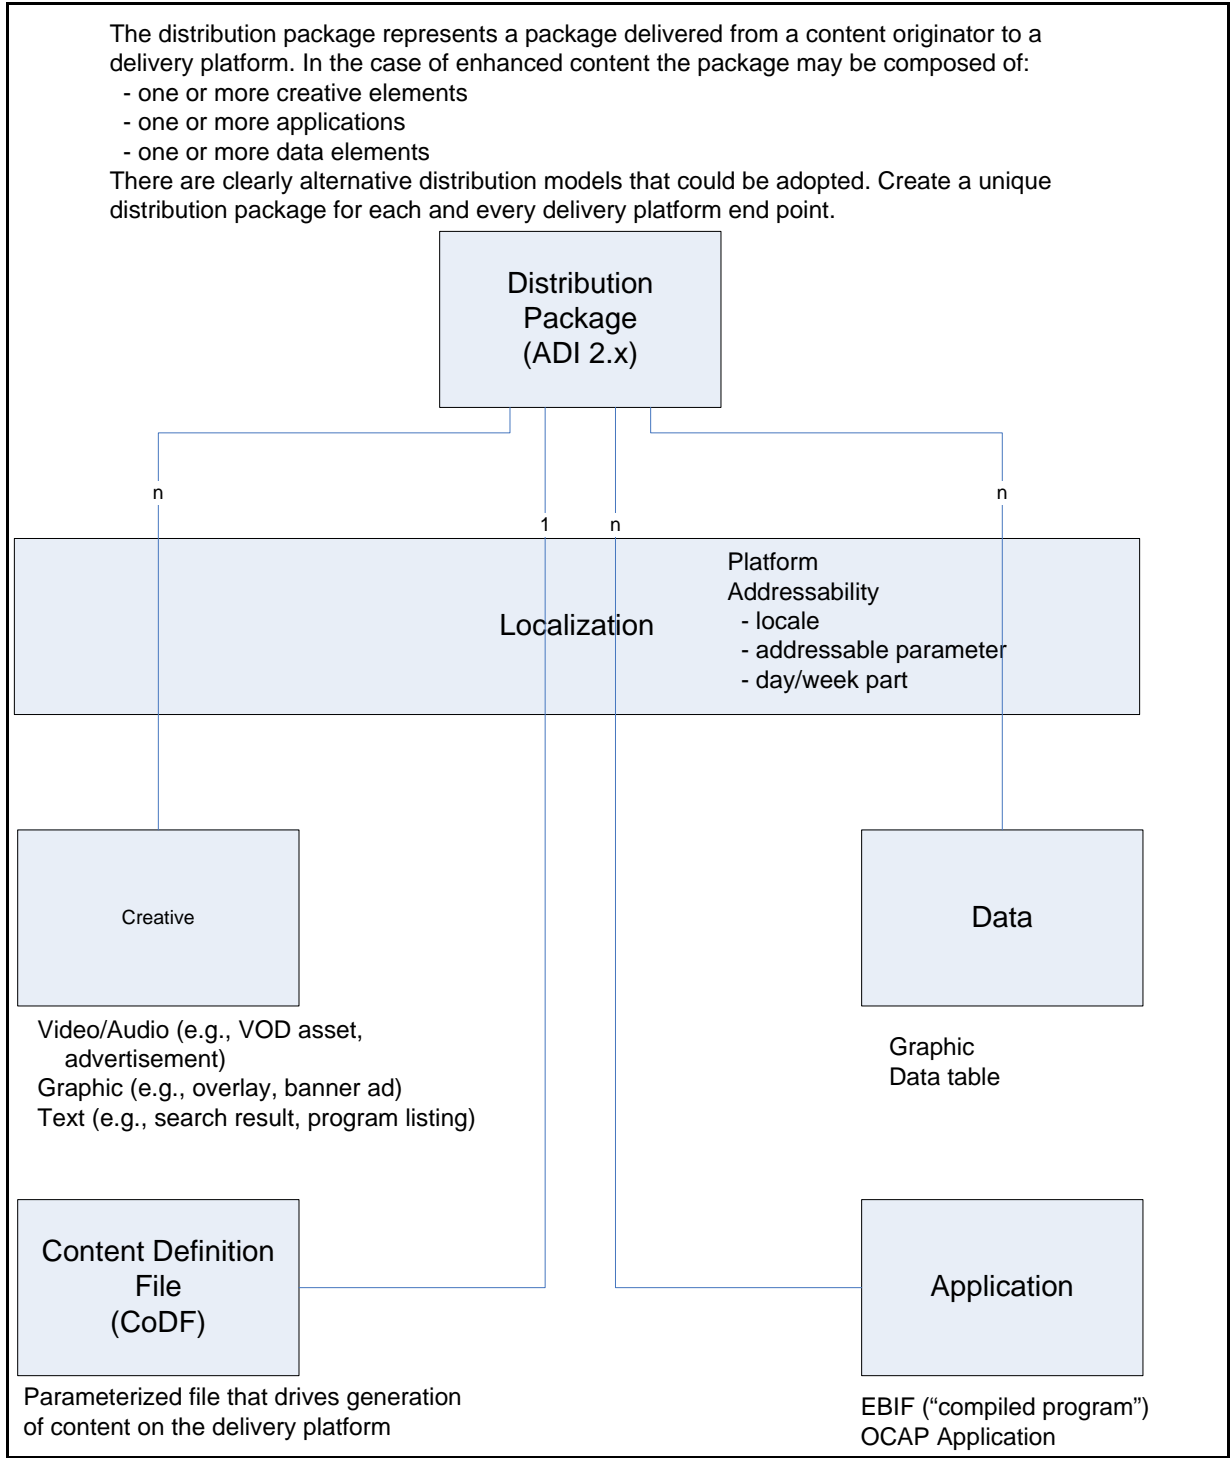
The distribution package represents a package delivered from a content originator to a delivery platform. In the case of enhanced content the package may be composed of:
- one or more creative elements
- one or more applications
- one or more data elements
There are clearly alternative distribution models that could be adopted. Create a unique distribution package for each and every delivery platform end point.

Distribution Package (ADI 2.x)

n

1

n

n

Localization

Platform Addressability
- locale
- addressable parameter
- day/week part

Creative

Video/Audio (e.g., VOD asset, advertisement)
Graphic (e.g., overlay, banner ad)
Text (e.g., search result, program listing)

Data

Graphic
Data table

Content Definition File (CoDF)

Parameterized file that drives generation of content on the delivery platform

Application

EBIF ("compiled program")
OCAP Application